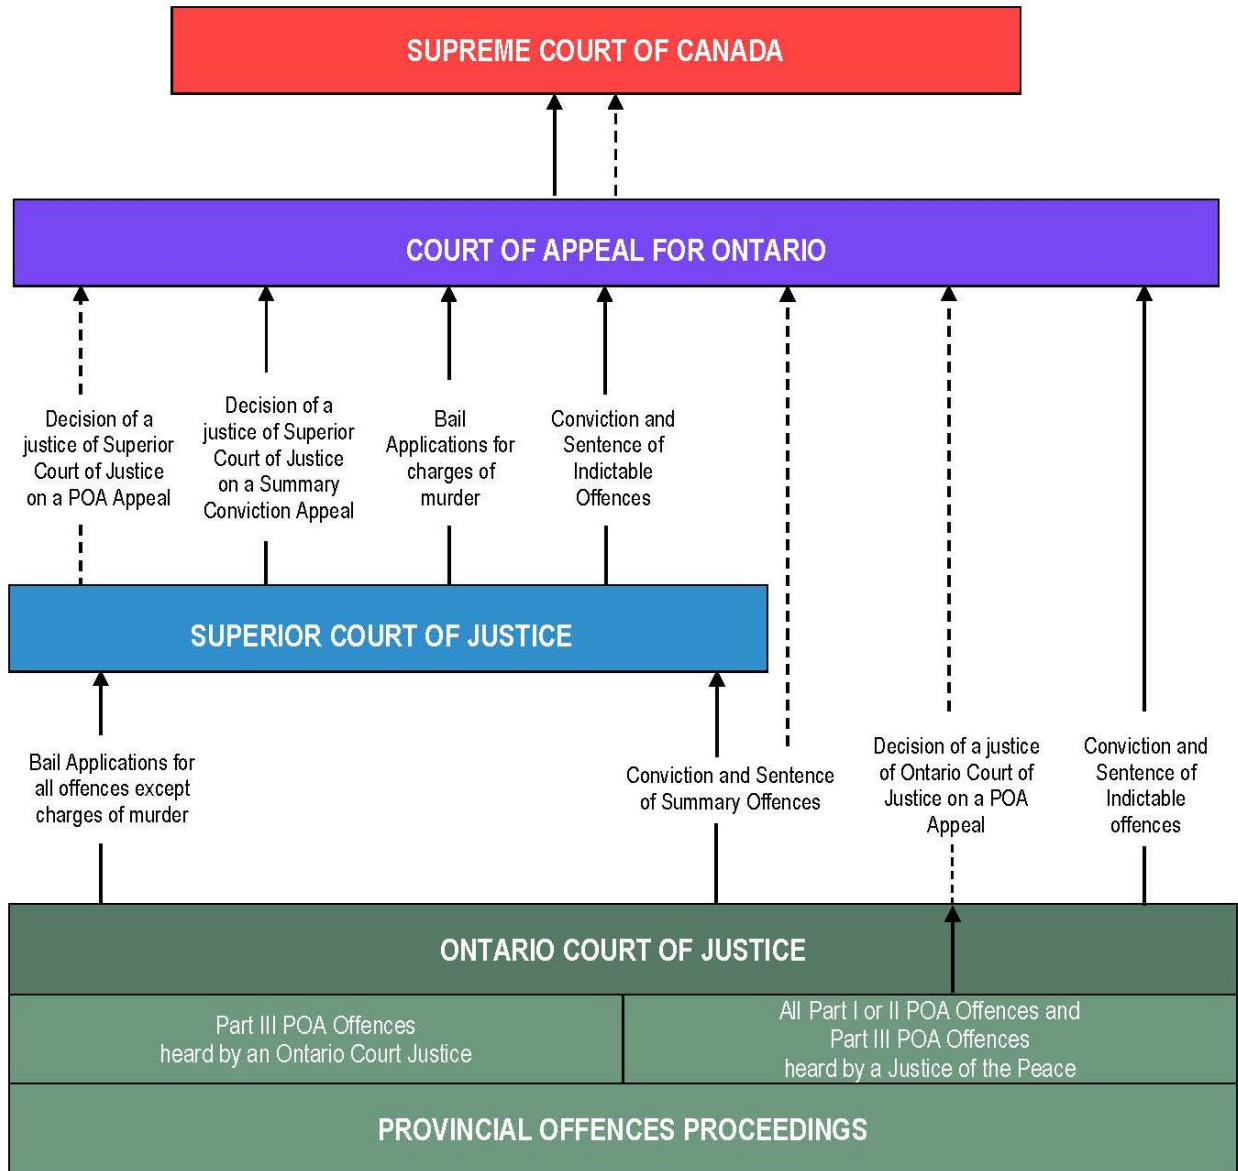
SUPREME COURT OF CANADA

COURT OF APPEAL FOR ONTARIO

Decision of a justice of Superior Court of Justice on a POA Appeal

Decision of a justice of Superior Court of Justice on a Summary Conviction Appeal

Bail Applications for charges of murder

Conviction and Sentence of Indictable Offences

SUPERIOR COURT OF JUSTICE

Bail Applications for all offences except charges of murder

Conviction and Sentence of Summary Offences

Decision of a justice of Ontario Court of Justice on a POA Appeal

Conviction and Sentence of Indictable offences

ONTARIO COURT OF JUSTICE

Part III POA Offences heard by an Ontario Court Justice

All Part I or II POA Offences and Part III POA Offences heard by a Justice of the Peace

PROVINCIAL OFFENCES PROCEEDINGS